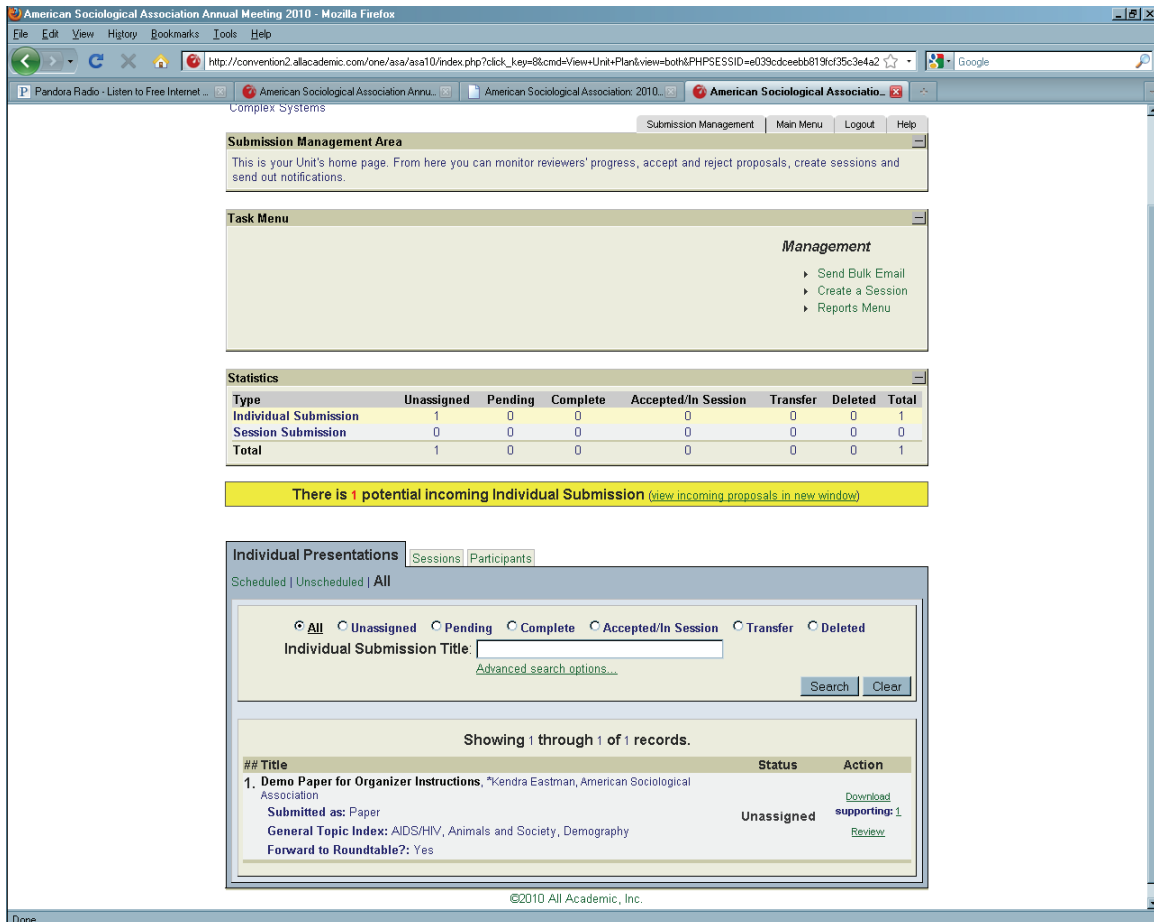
American Sociological Association Annual Meeting 2010 - Mozilla Firefox

File Edit View History Bookmarks Tools Help

http://convention2.allacademic.com/one/asa/asa10/index.php?click_key=8&cmd=View+Unit+Plan&view=both&PHPSESSID=e039cdceebb819fcf35c3e4a2

Google

Pandora Radio - Listen to Free Internet ... | American Sociological Association Annu... | American Sociological Association: 2010... | American Sociological Associatio...

Complex Systems

Submission Management | Main Menu | Logout | Help

Submission Management Area

This is your Unit's home page. From here you can monitor reviewers' progress, accept and reject proposals, create sessions and send out notifications.

Task Menu

Management

Send Bulk Email
Create a Session
Reports Menu

Statistics

| Type | Unassigned | Pending | Complete | Accepted/In Session | Transfer | Deleted | Total |
|---|---|---|---|---|---|---|---|
| Individual Submission | 1 | 0 | 0 | 0 | 0 | 0 | 1 |
| Session Submission | 0 | 0 | 0 | 0 | 0 | 0 | 0 |
| Total | 1 | 0 | 0 | 0 | 0 | 0 | 1 |

There is 1 potential incoming Individual Submission (view incoming proposals in new window)

Individual Presentations | Sessions | Participants

Scheduled | Unscheduled | All

All Unassigned Pending Complete Accepted/In Session Transfer Deleted

Individual Submission Title:

Advanced search options...

Search Clear

Showing 1 through 1 of 1 records.

| ## Title | Status | Action |
|---|---|---|
| 1. Demo Paper for Organizer Instructions, *Kendra Eastman, American Sociological Association<br>Submitted as: Paper<br>General Topic Index: AIDS/HIV, Animals and Society, Demography<br>Forward to Roundtable?: Yes | Unassigned | Download supporting: 1<br>Review |

©2010 All Academic, Inc.

Done